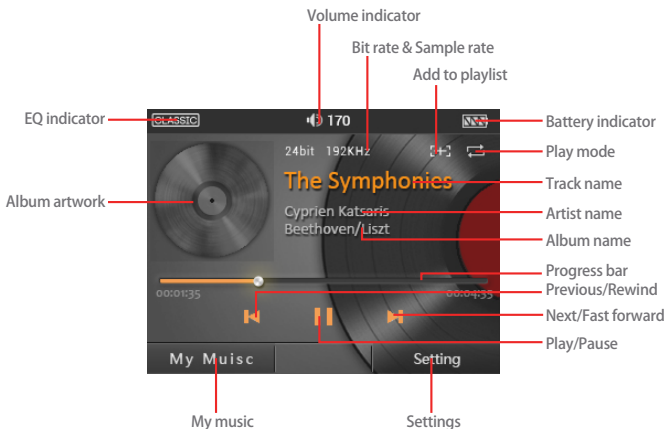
Volume indicator

Bit rate & Sample rate

Add to playlist

EQ indicator

CLASSIC

170

Battery indicator

24bit 192KHz

[+]

Play mode

The Symphonies

Track name

Album artwork

Cyprien Katsaris

Artist name

Beethoven/Liszt

Album name

Progress bar

00:01:35

00:04:35

Previous/Rewind

Next/Fast forward

Play/Pause

My Muisc

Setting

My music

Settings